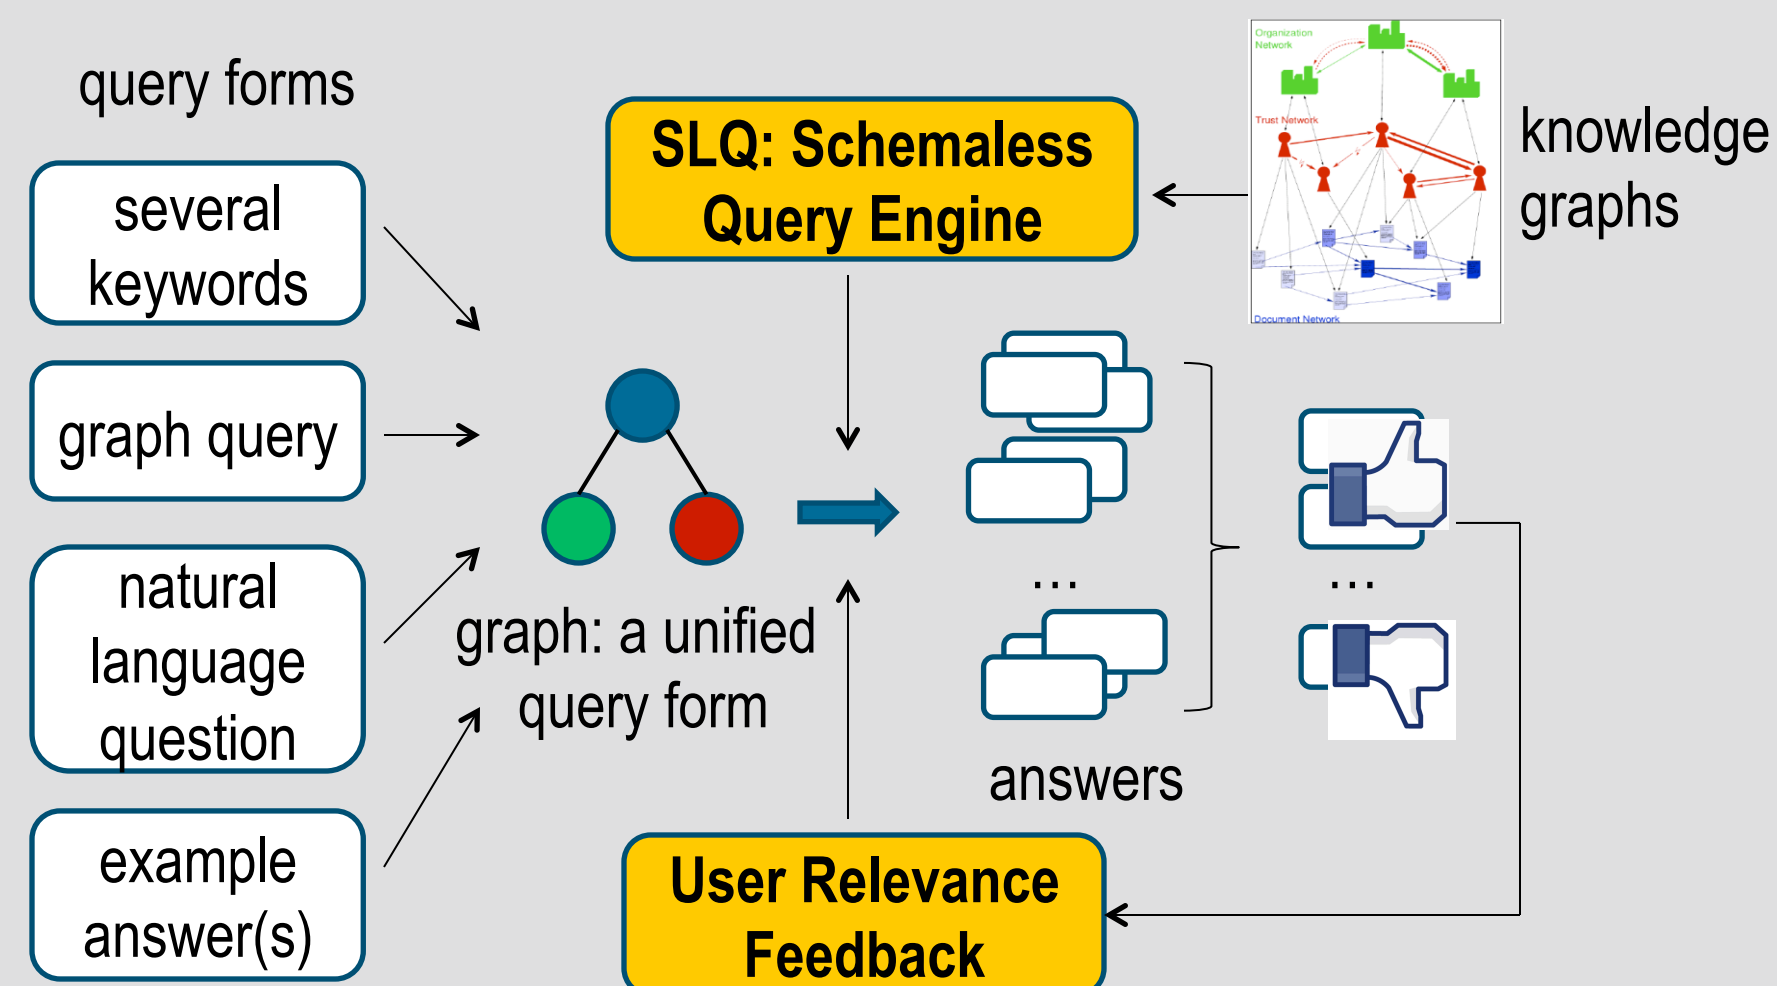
query forms

several keywords

graph query

natural language question

example answer(s)

SLQ: Schemaless Query Engine

Organization Network

Trust Network

Document Network

knowledge graphs

graph: a unified query form

...

answers

...

User Relevance Feedback